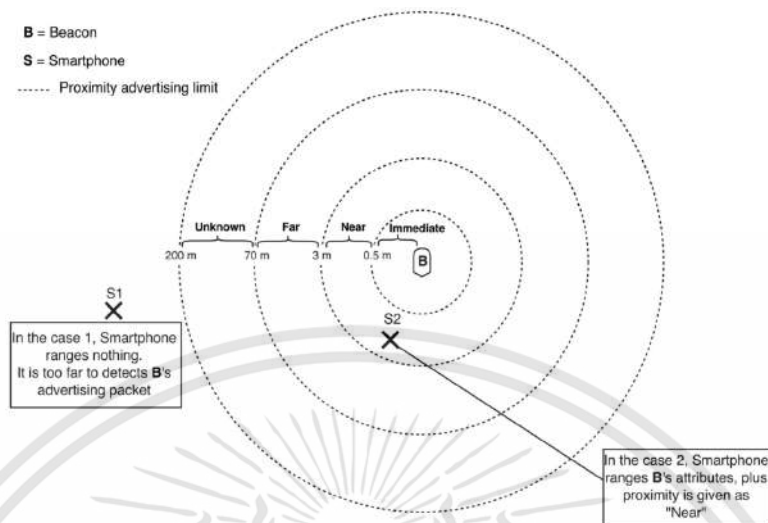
**B** = Beacon

**S** = Smartphone

------ Proximity advertising limit

Unknown

Far

Near

Immediate

200 m

70 m

3 m

0.5 m

B

S1

S2

In the case 1, Smartphone ranges nothing. It is too far to detects **B**'s advertising packet

In the case 2, Smartphone ranges **B**'s attributes, plus proximity is given as "Near"